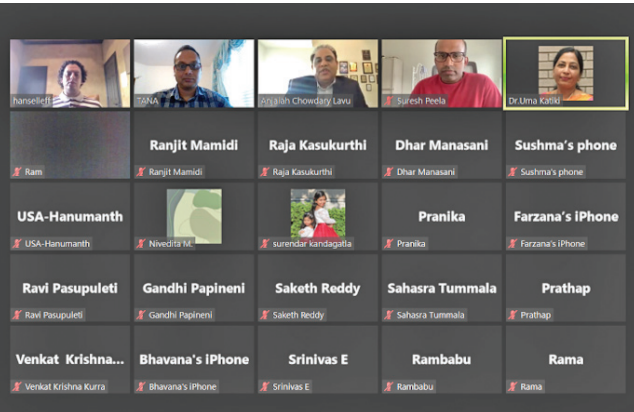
hanselleft
TANA
Anjaiah Chowdary Lavu
Suresh Peela
Dr.Uma Katiki

Ram
Ranjit Mamidi
Ranjit Mamidi
Raja Kasukurthi
Raja Kasukurthi
Dhar Manasani
Dhar Manasani
Sushma's phone
Sushma's phone

USA-Hanumanth
USA-Hanumanth
Nivedita M.
surendar kandagatla
Pranika
Pranika
Farzana's iPhone
Farzana's iPhone

Ravi Pasupuleti
Ravi Pasupuleti
Gandhi Papineni
Gandhi Papineni
Saketh Reddy
Saketh Reddy
Sahasra Tummala
Sahasra Tummala
Prathap
Prathap

Venkat Krishna...
Venkat Krishna Kurra
Bhavana's iPhone
Bhavana's iPhone
Srinivas E
Srinivas E
Rambabu
Rambabu
Rama
Rama